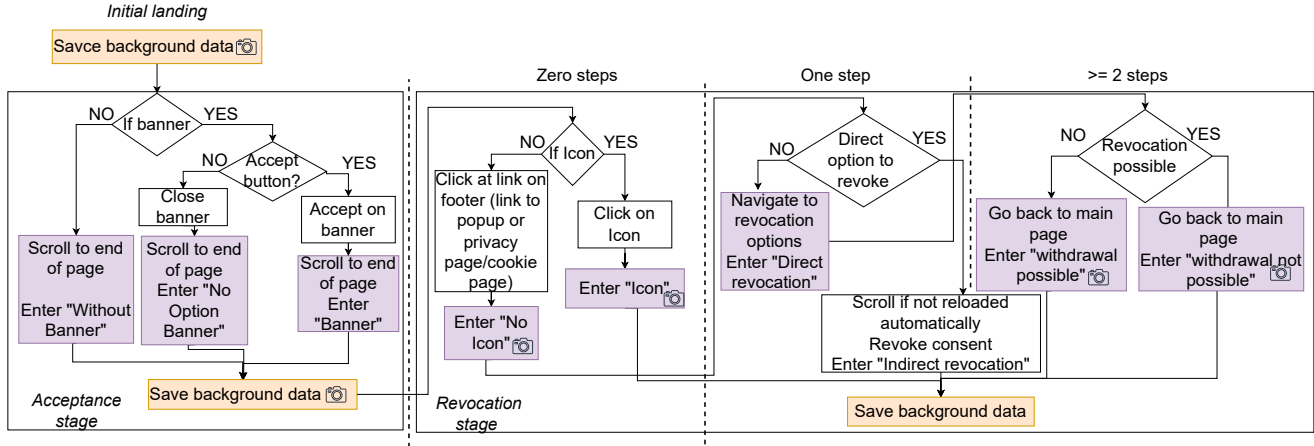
Initial landing

Savce background data

Zero steps

One step

>= 2 steps

NO

If banner

YES

NO

Accept button?

YES

Close banner

Accept on banner

Scroll to end of page

Enter "Without Banner"

Scroll to end of page Enter "No Option Banner"

Scroll to end of page Enter "Banner"

Save background data

Acceptance stage

NO

If Icon

YES

Click at link on footer (link to popup or privacy page/cookie page)

Click on Icon

Enter "Icon"

Enter "No Icon"

Revocation stage

NO

Direct option to revoke

YES

Navigate to revocation options Enter "Direct revocation"

Scroll if not reloaded automatically Revoke consent Enter "Indirect revocation"

NO

Revocation possible

YES

Go back to main page Enter "withdrawal possible"

Go back to main page Enter "withdrawal not possible"

Save background data